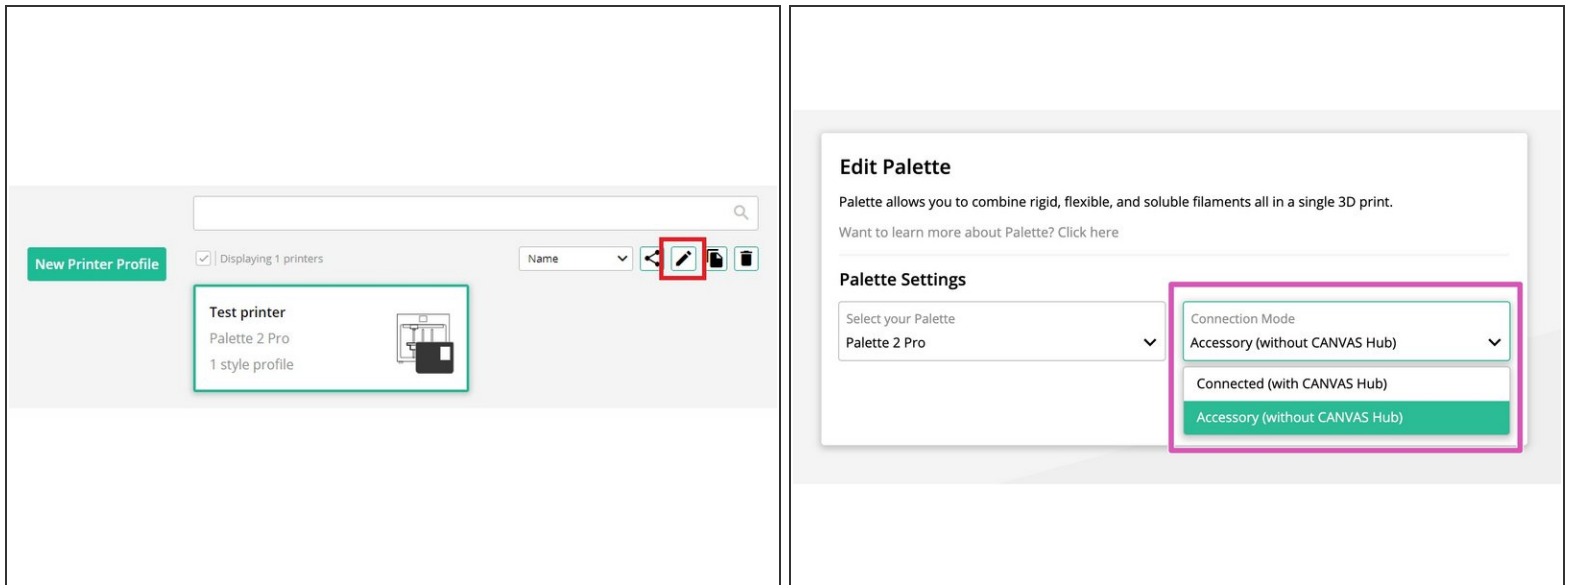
New Printer Profile

Displaying 1 printers

Name

Test printer
Palette 2 Pro
1 style profile

Edit Palette

Palette allows you to combine rigid, flexible, and soluble filaments all in a single 3D print.

Want to learn more about Palette? Click here

Palette Settings

Select your Palette
Palette 2 Pro

Connection Mode
Accessory (without CANVAS Hub)

Connected (with CANVAS Hub)
Accessory (without CANVAS Hub)